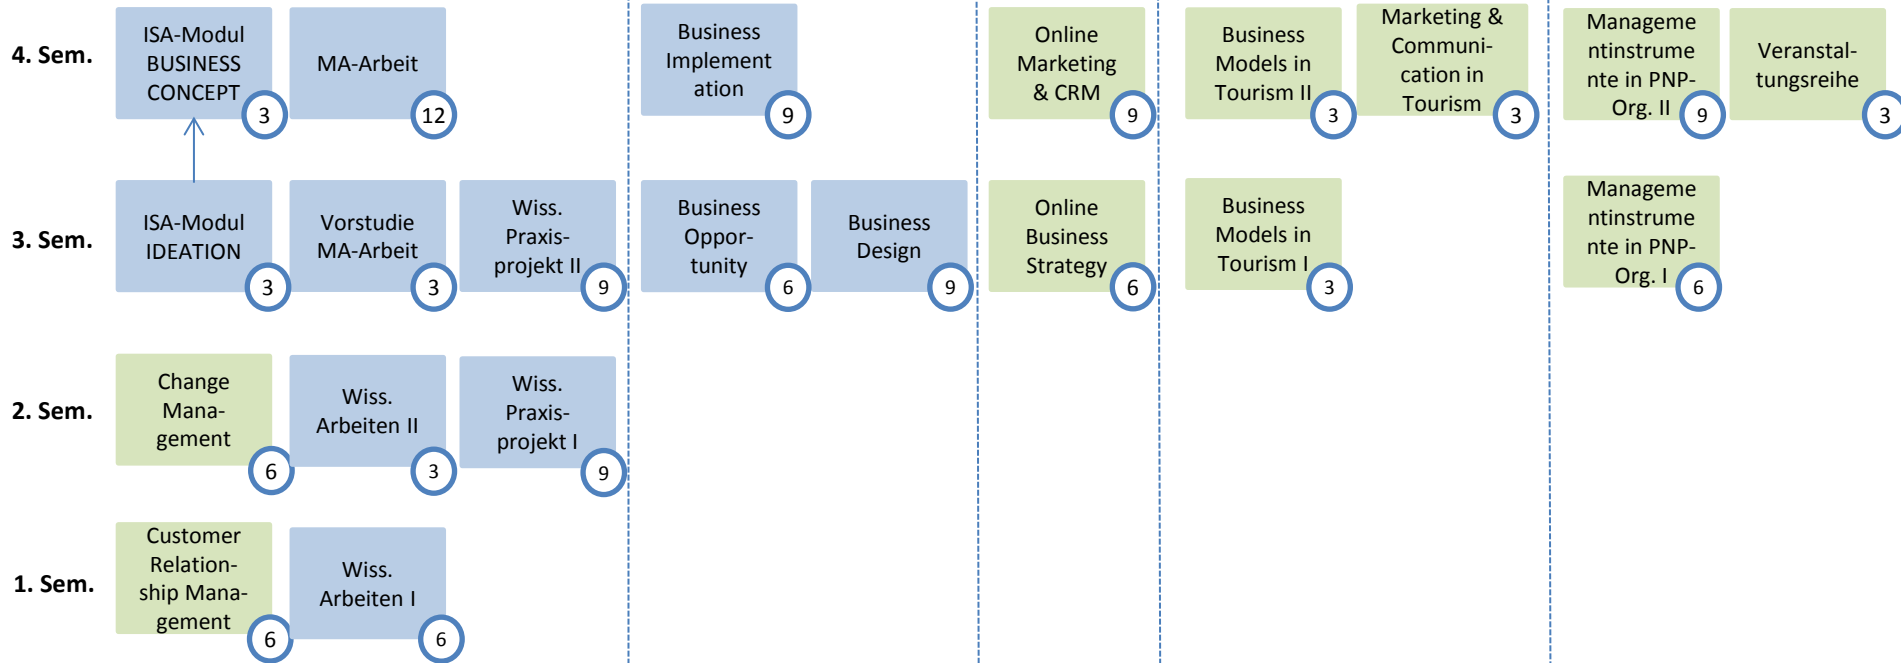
4. Sem.

ISA-Modul BUSINESS CONCEPT 3

MA-Arbeit 12

Business Implementation 9

Online Marketing & CRM 9

Business Models in Tourism II 3

Marketing & Communication in Tourism 3

Managementinstrumente in PNP-Org. II 9

Veranstaltungsreihe 3

3. Sem.

ISA-Modul IDEATION 3

Vorstudie MA-Arbeit 3

Wiss. Praxisprojekt II 9

Business Opportunity 6

Business Design 9

Online Business Strategy 6

Business Models in Tourism I 3

Managementinstrumente in PNP-Org. I 6

2. Sem.

Change Management 6

Wiss. Arbeiten II 3

Wiss. Praxisprojekt I 9

1. Sem.

Customer Relationship Management 6

Wiss. Arbeiten I 6